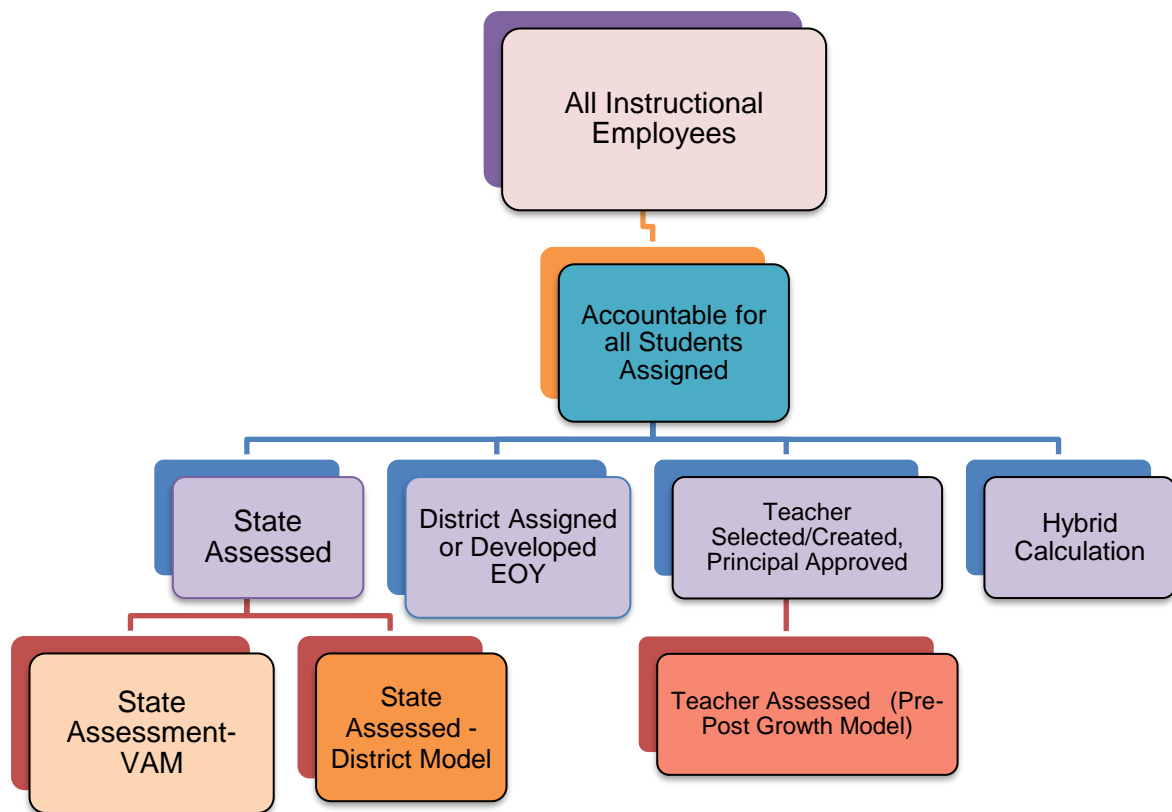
All Instructional Employees

Accountable for all Students Assigned

State Assessed

District Assigned or Developed EOY

Teacher Selected/Created, Principal Approved

Hybrid Calculation

State Assessment-VAM

State Assessed - District Model

Teacher Assessed (Pre-Post Growth Model)